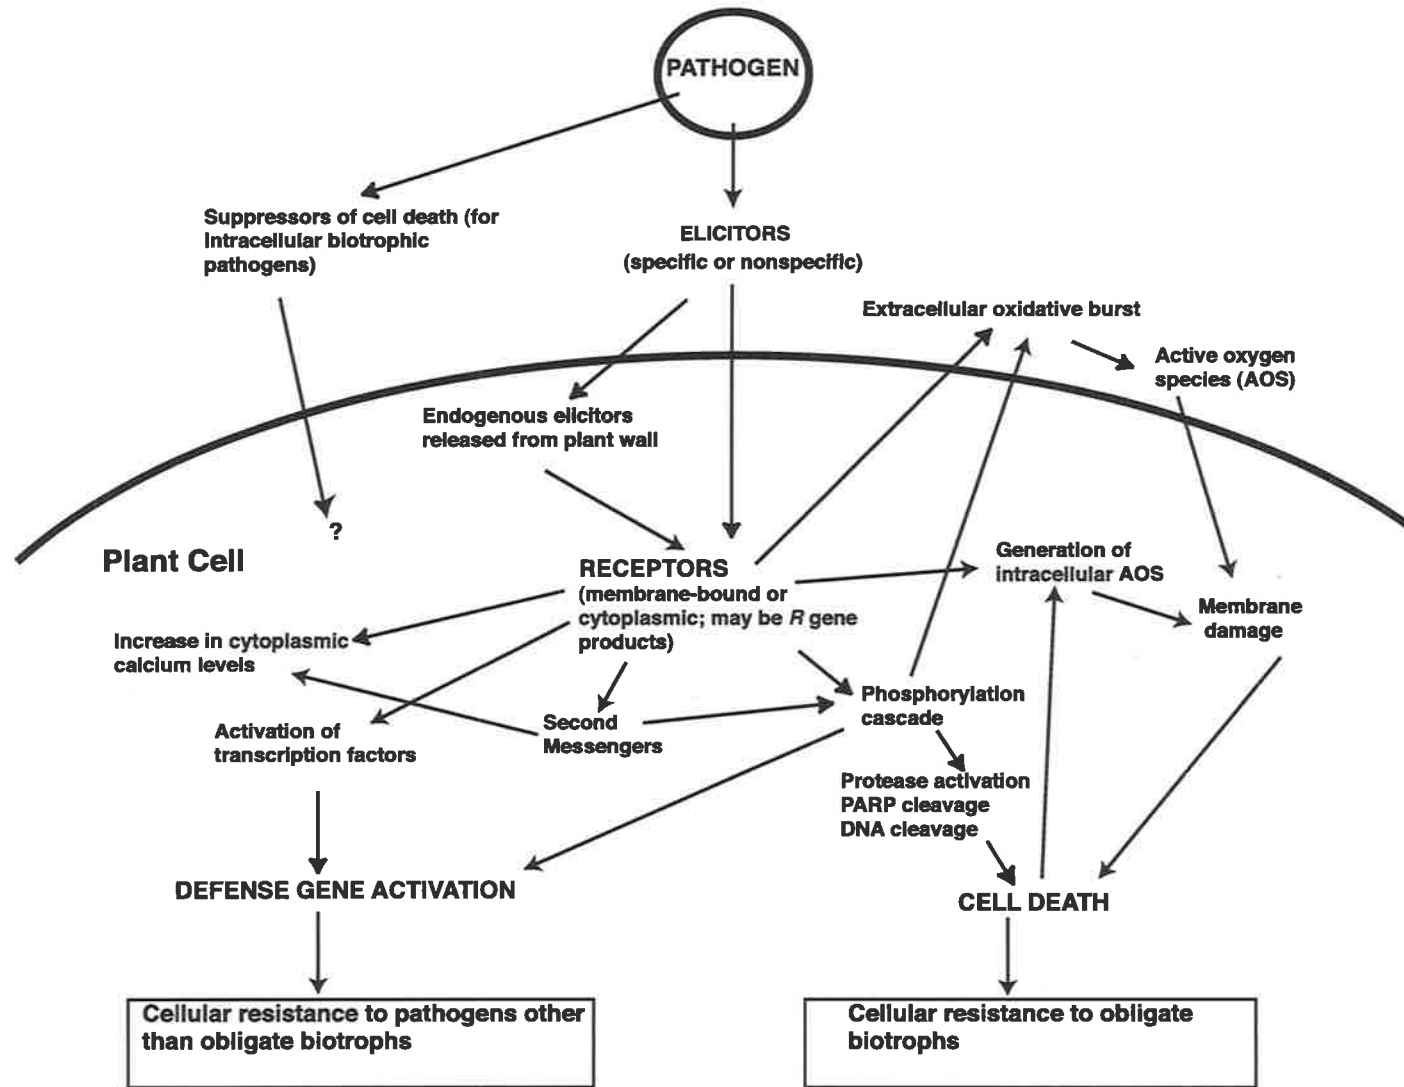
PATHOGEN

Suppressors of cell death (for intracellular biotrophic pathogens)

ELICITORS (specific or nonspecific)

Extracellular oxidative burst

Active oxygen species (AOS)

Endogenous elicitors released from plant wall

?

Plant Cell

RECEPTORS (membrane-bound or cytoplasmic; may be *R* gene products)

Generation of intracellular AOS

Membrane damage

Increase in cytoplasmic calcium levels

Activation of transcription factors

Second Messengers

Phosphorylation cascade

Protease activation
PARP cleavage
DNA cleavage

DEFENSE GENE ACTIVATION

CELL DEATH

Cellular resistance to pathogens other than obligate biotrophs

Cellular resistance to obligate biotrophs